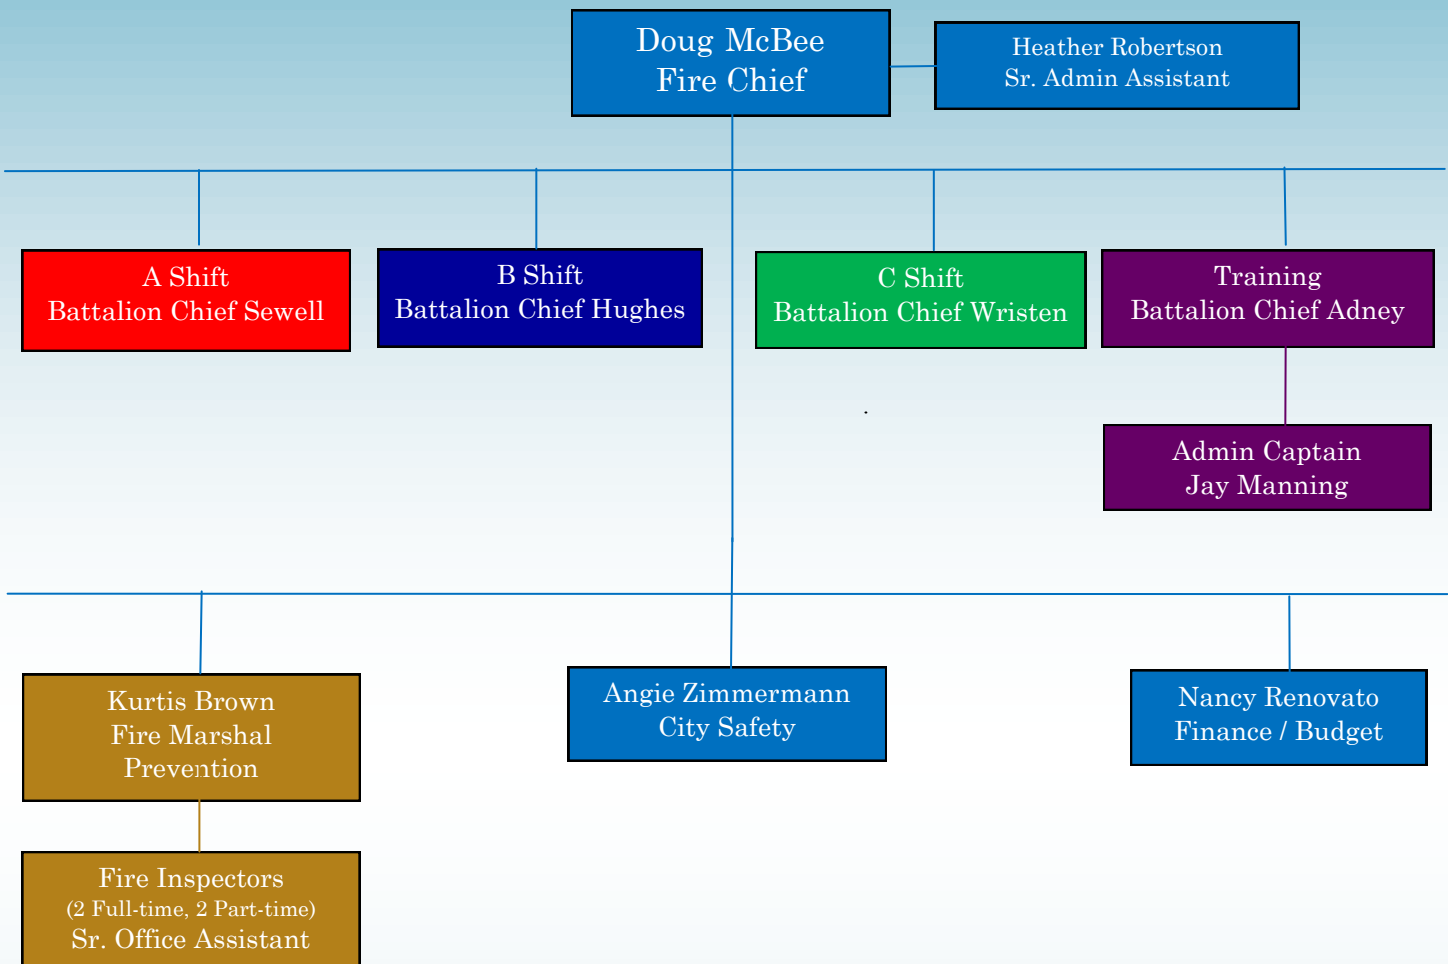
Doug McBee
Fire Chief

Heather Robertson
Sr. Admin Assistant

A Shift
Battalion Chief Sewell

B Shift
Battalion Chief Hughes

C Shift
Battalion Chief Wristen

Training
Battalion Chief Adney

Admin Captain
Jay Manning

Kurtis Brown
Fire Marshal
Prevention

Angie Zimmermann
City Safety

Nancy Renovato
Finance / Budget

Fire Inspectors
(2 Full-time, 2 Part-time)
Sr. Office Assistant